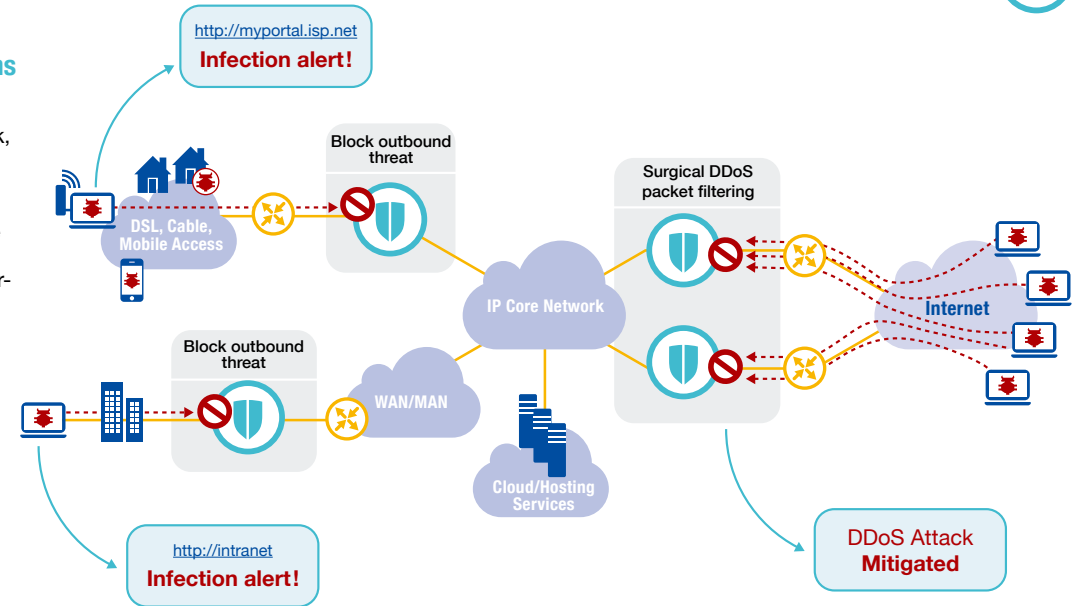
ns

k,

r-

http://myportal.isp.net
Infection alert!

Block outbound threat

DSL, Cable, Mobile Access

Surgical DDoS packet filtering

IP Core Network

Internet

Block outbound threat

WAN/MAN

Cloud/Hosting Services

http://intranet
Infection alert!

DDoS Attack
Mitigated